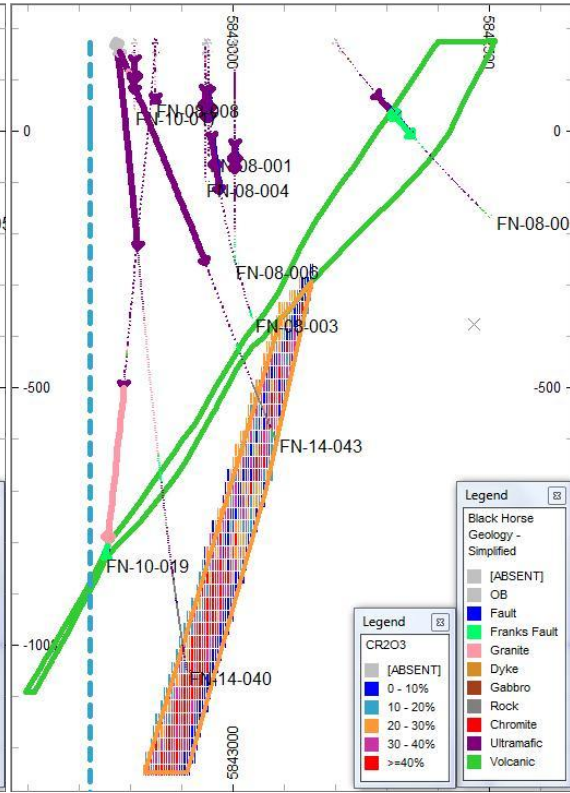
5843000

5843500

0

0

-500

-500

-1000

FN-08-008

FN-10-017

FN-08-001

FN-08-004

FN-08-00

FN-08-006

FN-08-003

FN-14-043

FN-10-019

FN-14-040

5843000

Legend

CR2O3

[ABSENT]

0 - 10%

10 - 20%

20 - 30%

30 - 40%

>=40%

Legend

Black Horse Geology - Simplified

[ABSENT]

OB

Fault

Franks Fault

Granite

Dyke

Gabbro

Rock

Chromite

Ultramafic

Volcanic